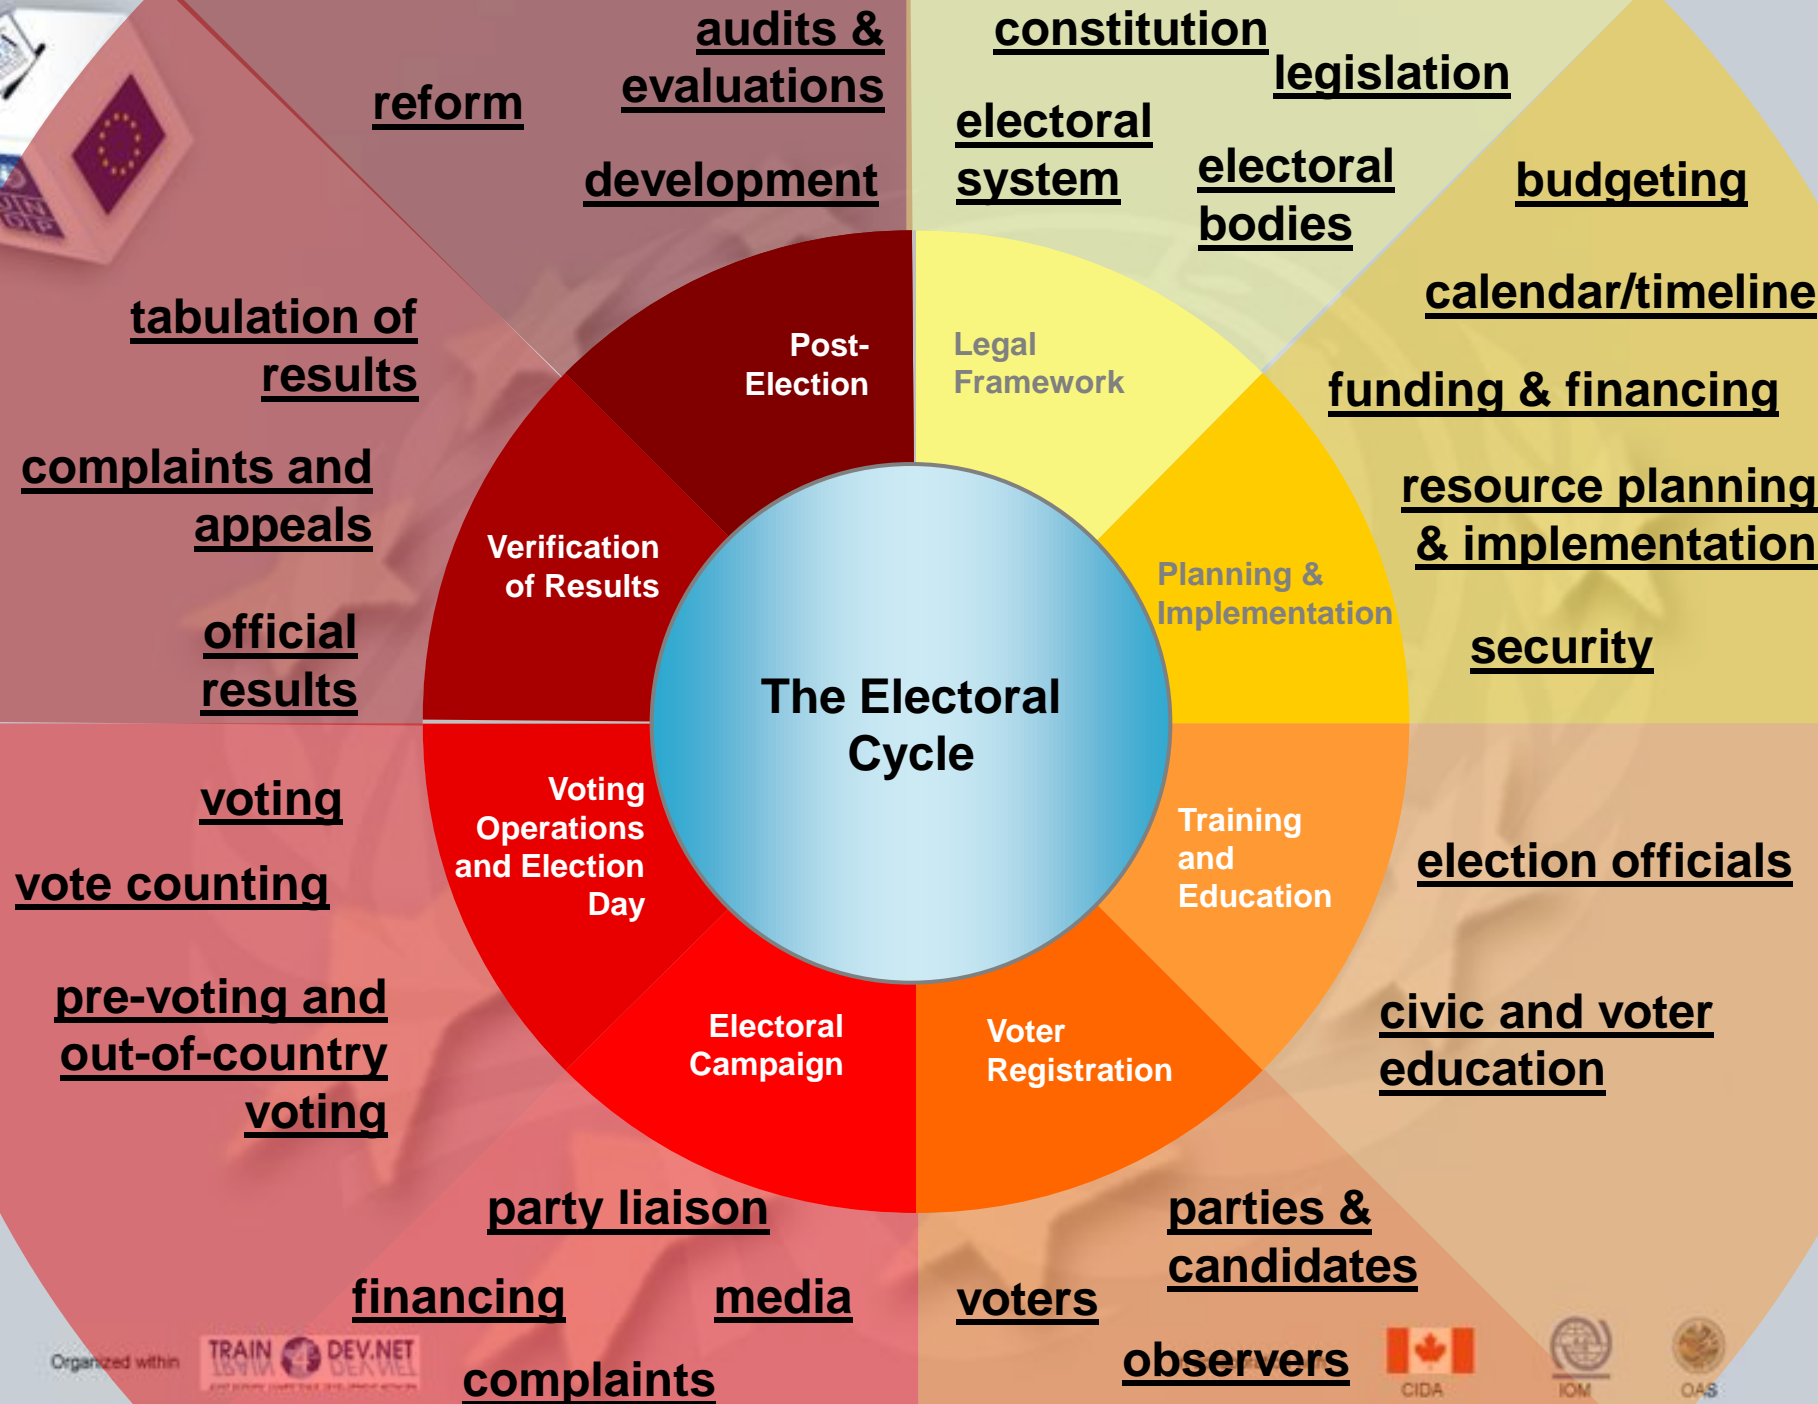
audits & evaluations

reform

development

constitution

legislation

electoral system

electoral bodies

budgeting

calendar/timeline

funding & financing

resource planning & implementation

security

tabulation of results

complaints and appeals

official results

Post-Election

Legal Framework

Verification of Results

Planning & Implementation

The Electoral Cycle

Voting Operations and Election Day

Training and Education

Electoral Campaign

Voter Registration

voting

vote counting

pre-voting and out-of-country voting

election officials

civic and voter education

party liaison

parties & candidates

financing

media

voters

complaints

observers

Organized within TRAIN 4 DEV.NET

CIDA

IOM

OAS